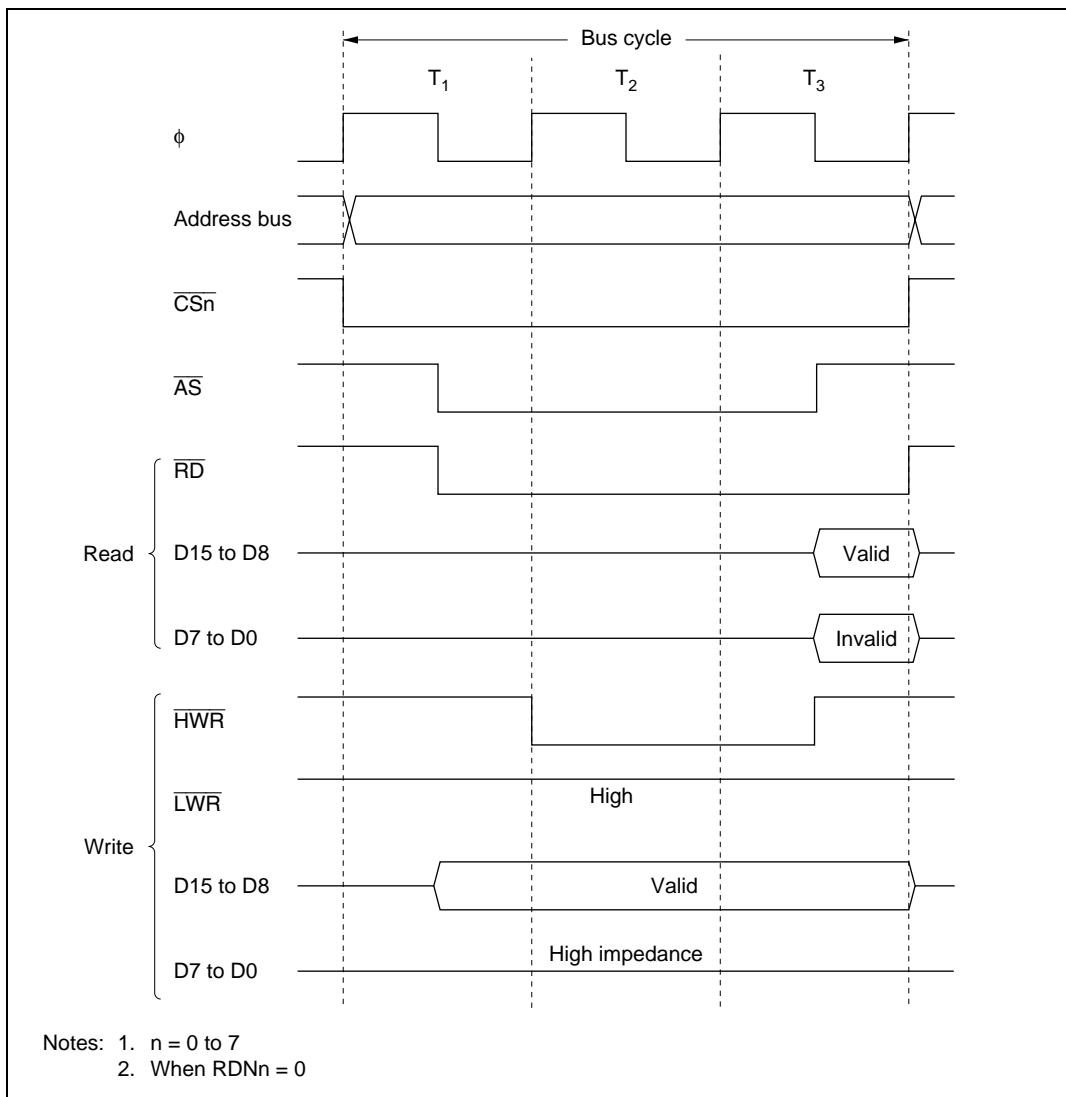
Bus cycle

$T_1$

$T_2$

$T_3$

$\phi$

Address bus

$\overline{CSn}$

$\overline{AS}$

Read

$\overline{RD}$

D15 to D8

Valid

D7 to D0

Invalid

Write

$\overline{HWR}$

$\overline{LWR}$

High

D15 to D8

Valid

D7 to D0

High impedance

Notes: 1. n = 0 to 7
2. When RDNn = 0